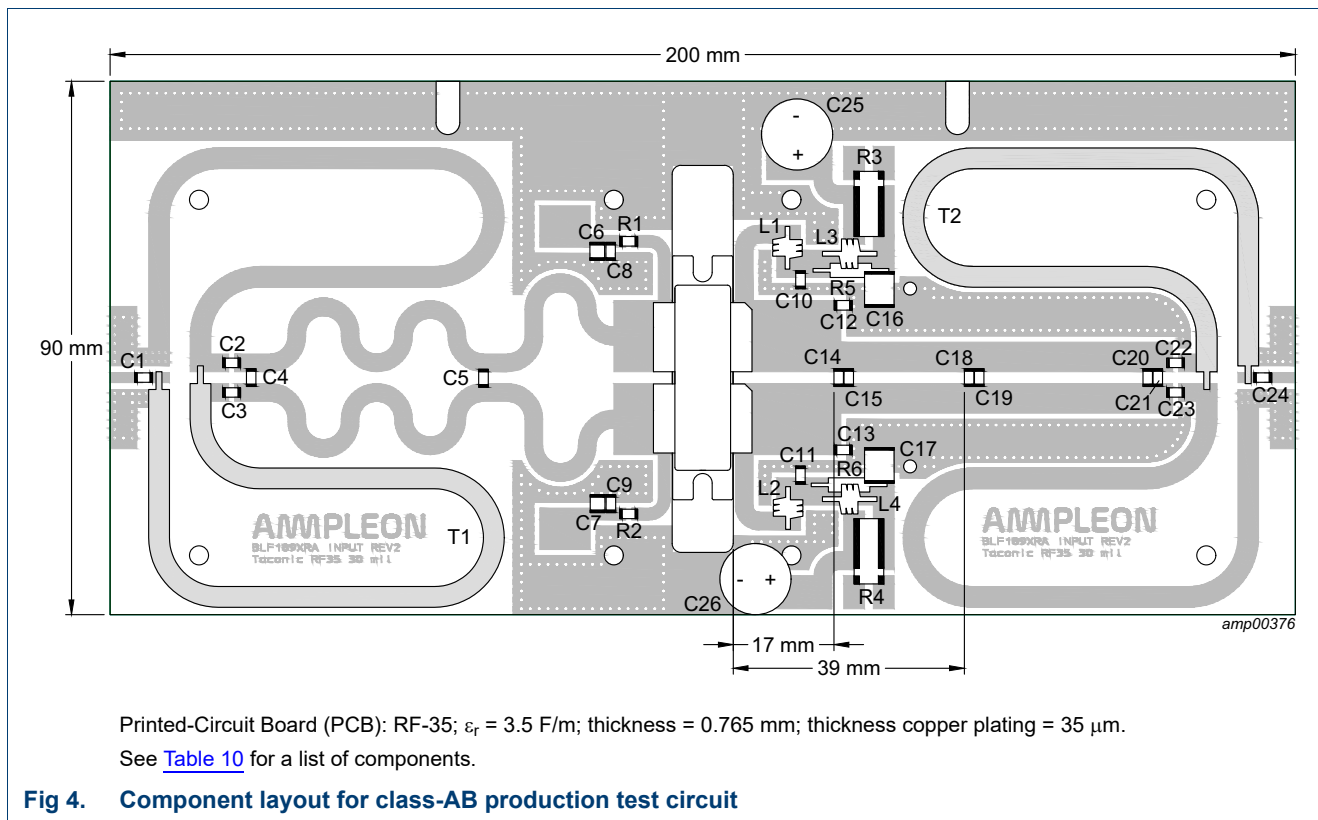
200 mm

90 mm

C25
-
+
R3
T2
C6 R1
C8
L1
L3
C10
R5
C12 C16
C1
C2
C4
C3
C5
C14
C15
C18
C19
C20 C22
C21 C23
C24
C11
C13
C17
R6
L2
L4
C9
C7 R2
AMPLEON
BLF189XRA INPUT REV2
Taconic RF35 30 mil
T1
AMPLEON
BLF189XRA INPUT REV2
Taconic RF35 30 mil
-
+
C26
R4
17 mm
39 mm
amp00376

Printed-Circuit Board (PCB): RF-35; $\varepsilon_r$ = 3.5 F/m; thickness = 0.765 mm; thickness copper plating = 35 $\mu$m.
See Table 10 for a list of components.

Fig 4. Component layout for class-AB production test circuit